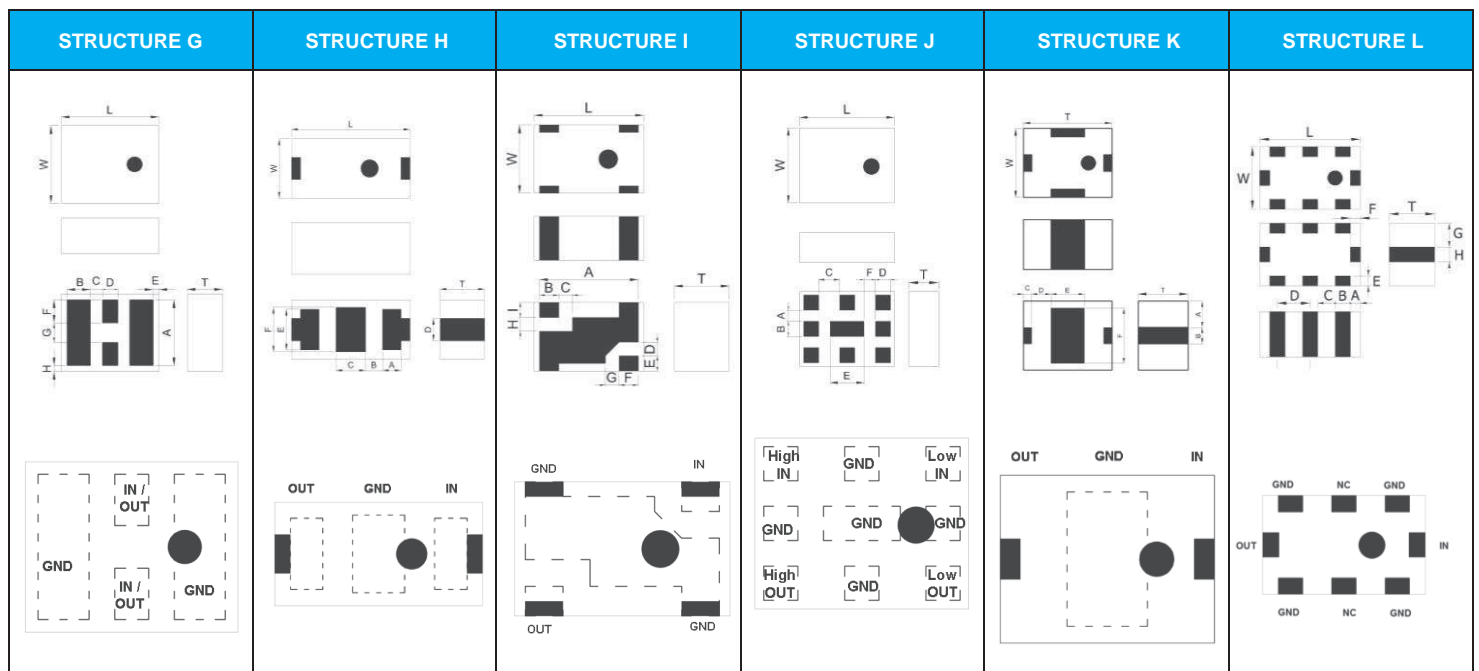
| STRUCTURE G | STRUCTURE H | STRUCTURE I | STRUCTURE J | STRUCTURE K | STRUCTURE L |
|---|---|---|---|---|---|
| L W B C D E F G H A T | L W F E C B A T D | L W A B C I H E D G F T | L W C F D B A E T | T W C D E T F A B | L W F T G H E D C B A |
| IN / OUT GND IN / OUT GND | OUT GND IN | GND IN OUT GND | High IN GND Low IN GND GND GND High OUT GND Low OUT | OUT GND IN | GND NC GND OUT IN GND NC GND |